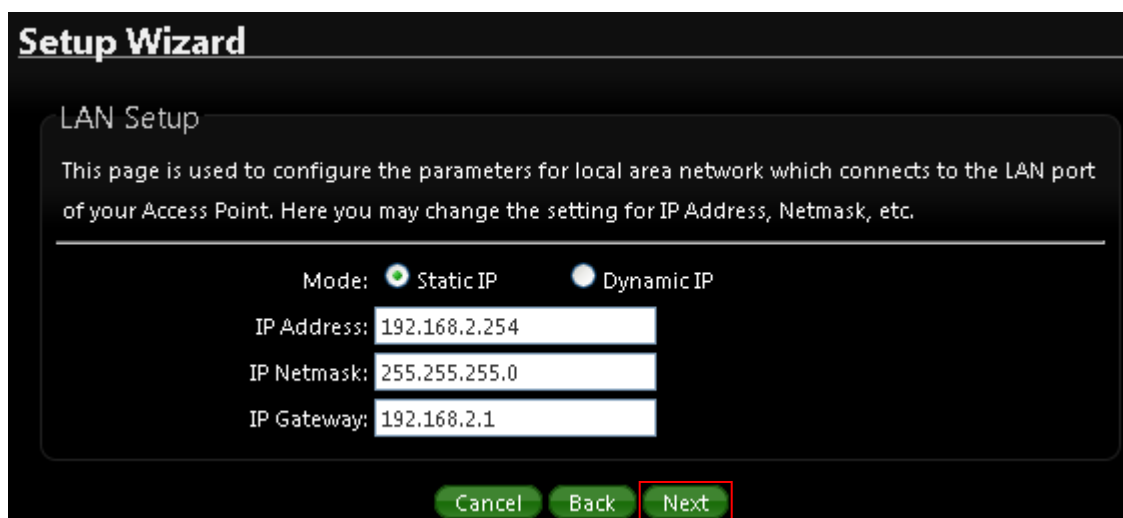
Setup Wizard

LAN Setup

This page is used to configure the parameters for local area network which connects to the LAN port of your Access Point. Here you may change the setting for IP Address, Netmask, etc.

Mode: Static IP Dynamic IP

IP Address: 192.168.2.254

IP Netmask: 255.255.255.0

IP Gateway: 192.168.2.1

Cancel Back Next